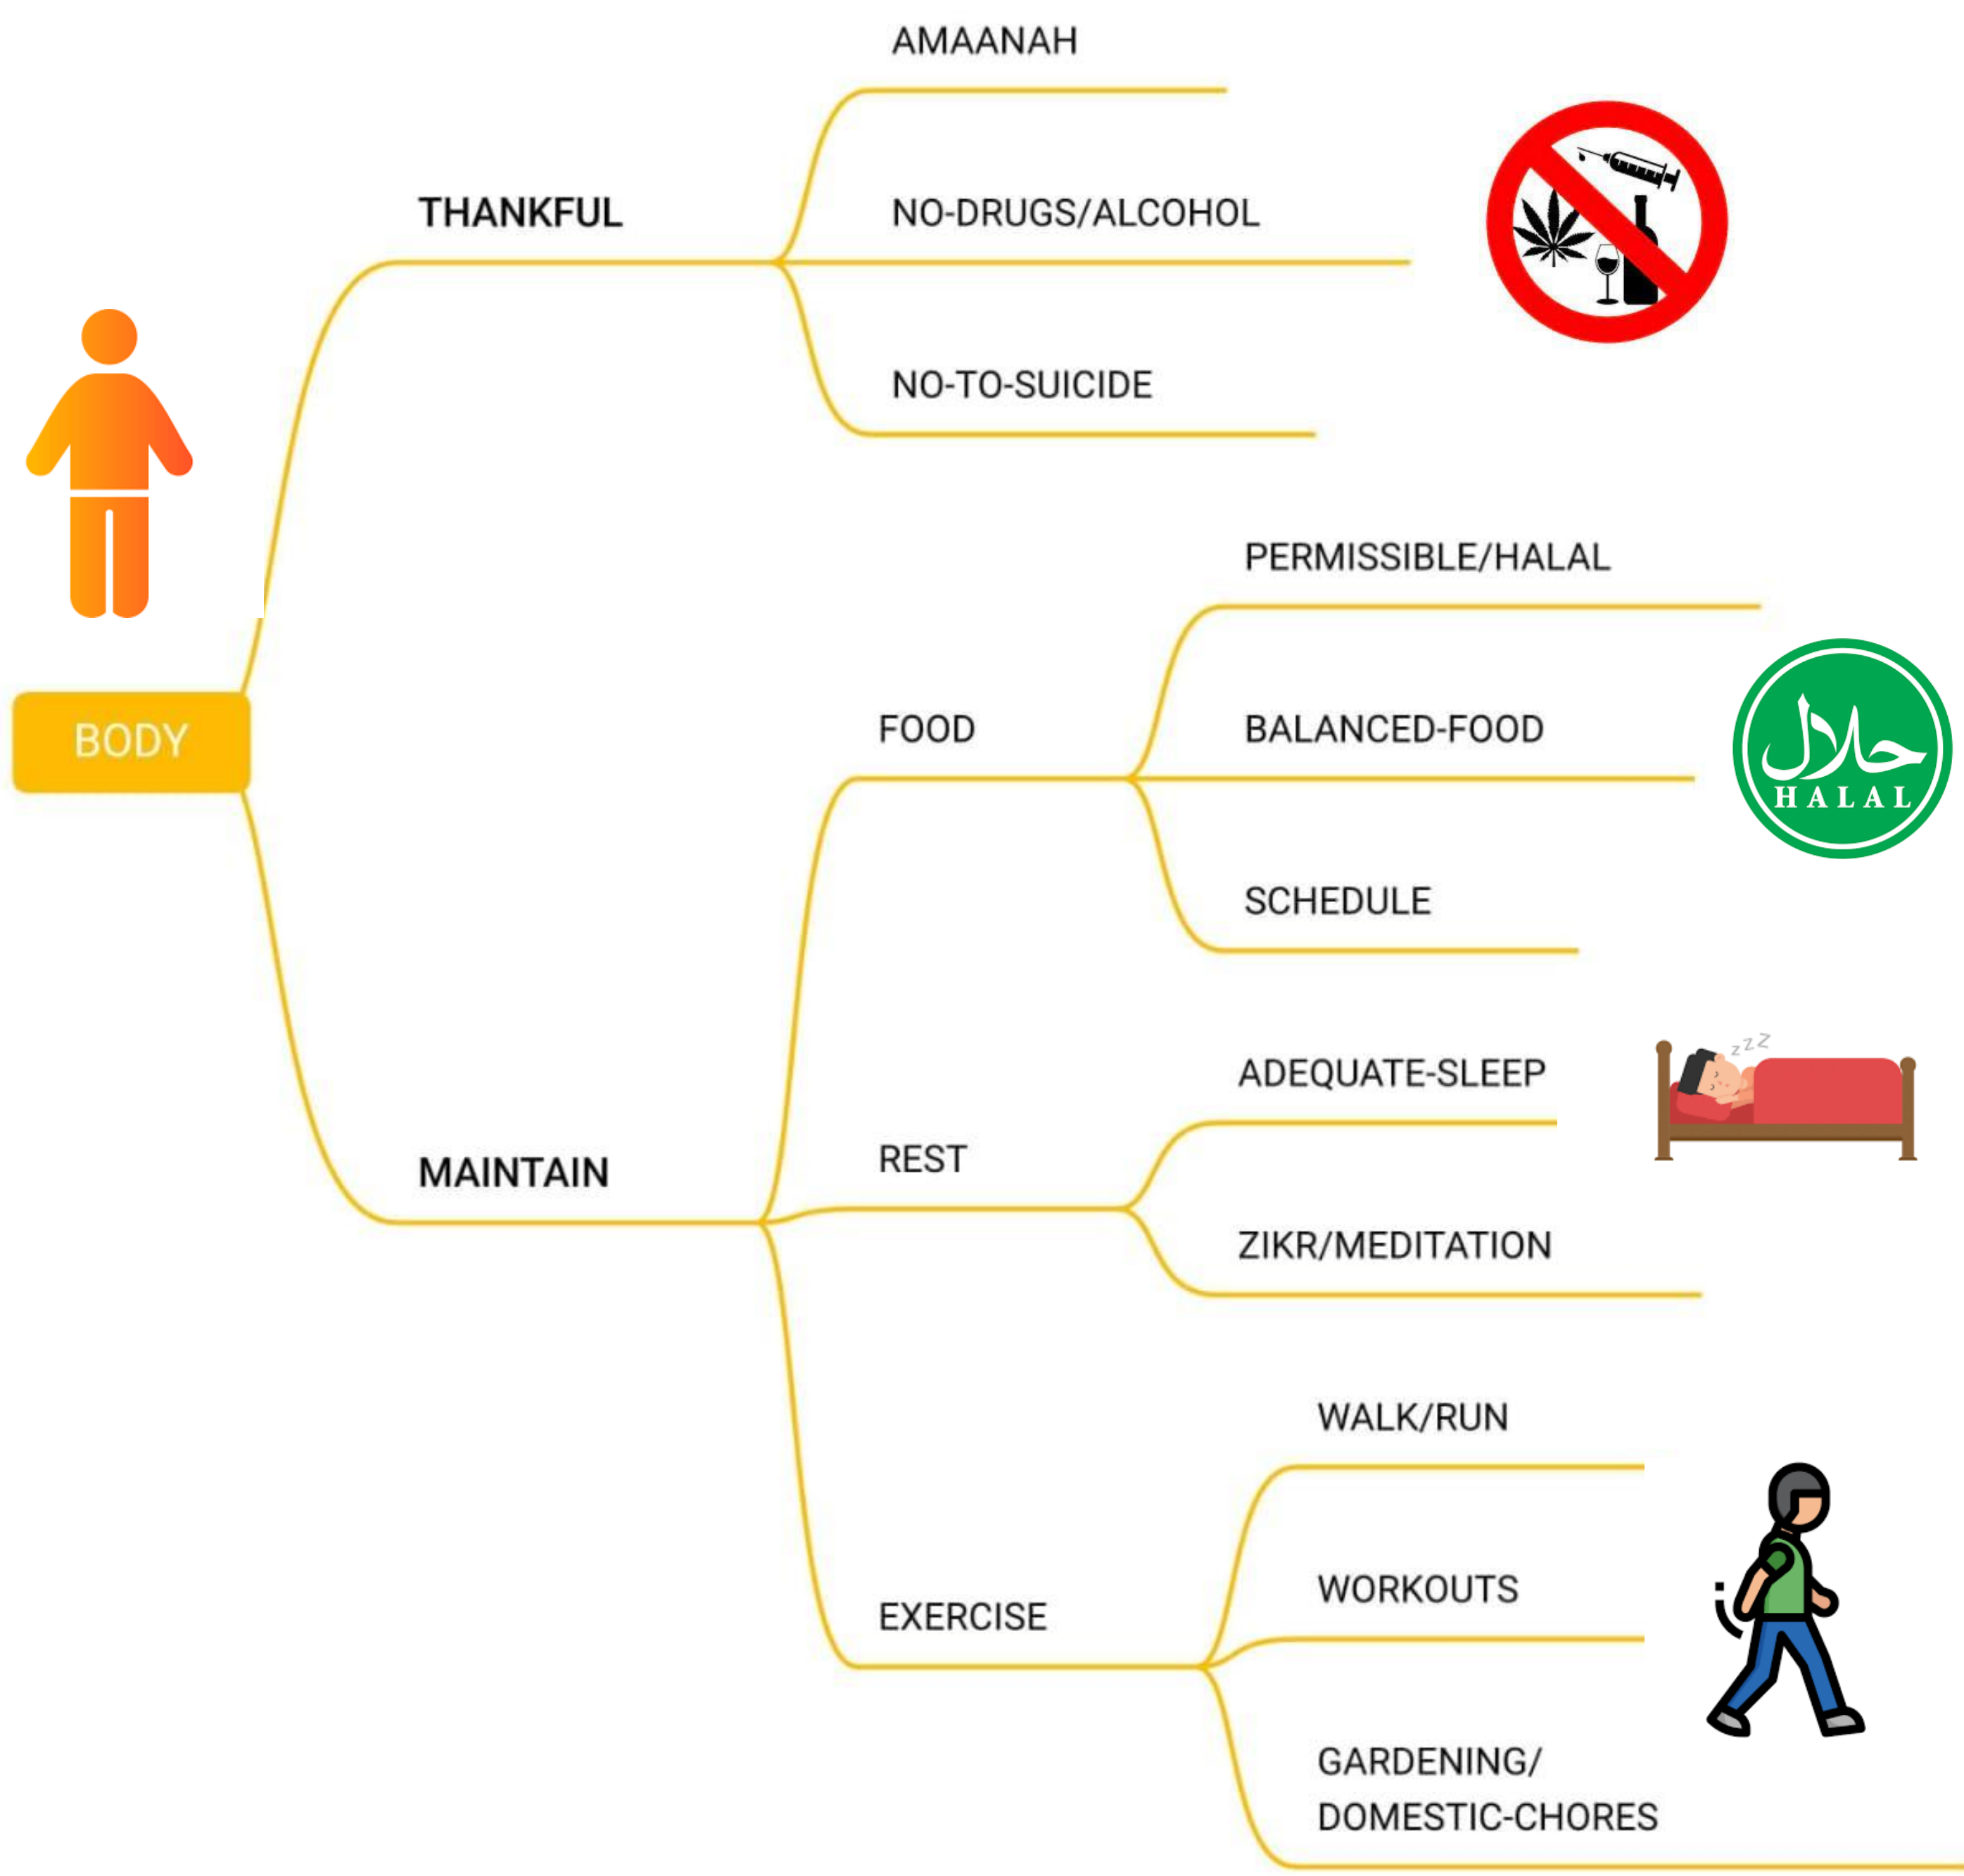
AMAANAH

THANKFUL

NO-DRUGS/ALCOHOL

NO-TO-SUICIDE

PERMISSIBLE/HALAL

BODY

FOOD

BALANCED-FOOD

حلال
HALAL

SCHEDULE

ADEQUATE-SLEEP

z z Z

REST

MAINTAIN

ZIKR/MEDITATION

WALK/RUN

WORKOUTS

EXERCISE

GARDENING/ DOMESTIC-CHORES